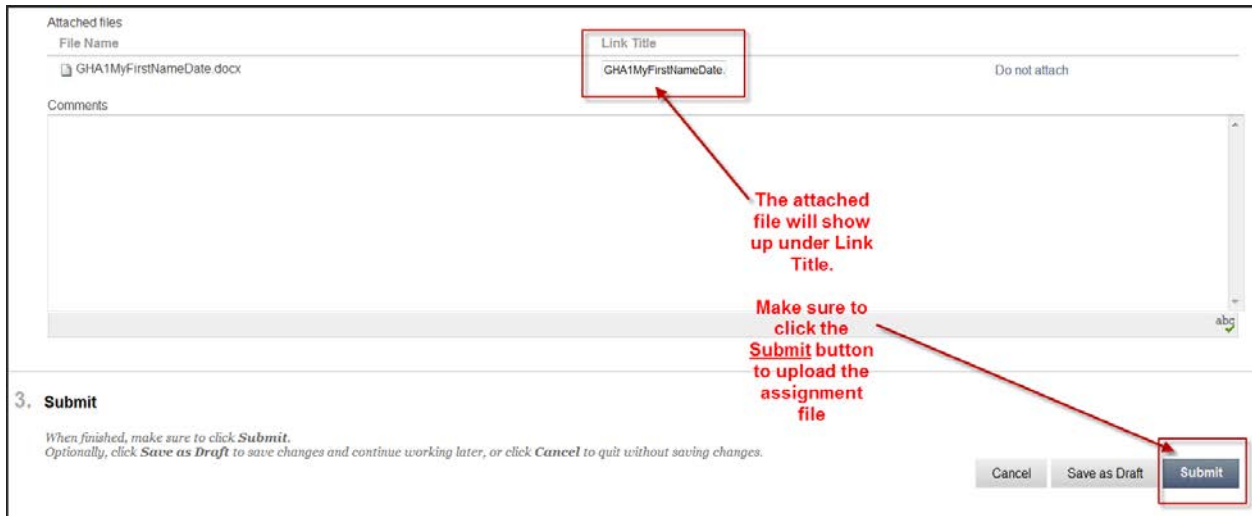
Attached files

| File Name | Link Title | |
|---|---|---|
| GHA1MyFirstNameDate.docx | GHA1MyFirstNameDate. | Do not attach |

Comments

abc

The attached file will show up under Link Title.

Make sure to click the Submit button to upload the assignment file

3. Submit

When finished, make sure to click Submit.
Optionally, click Save as Draft to save changes and continue working later, or click Cancel to quit without saving changes.

Cancel Save as Draft Submit